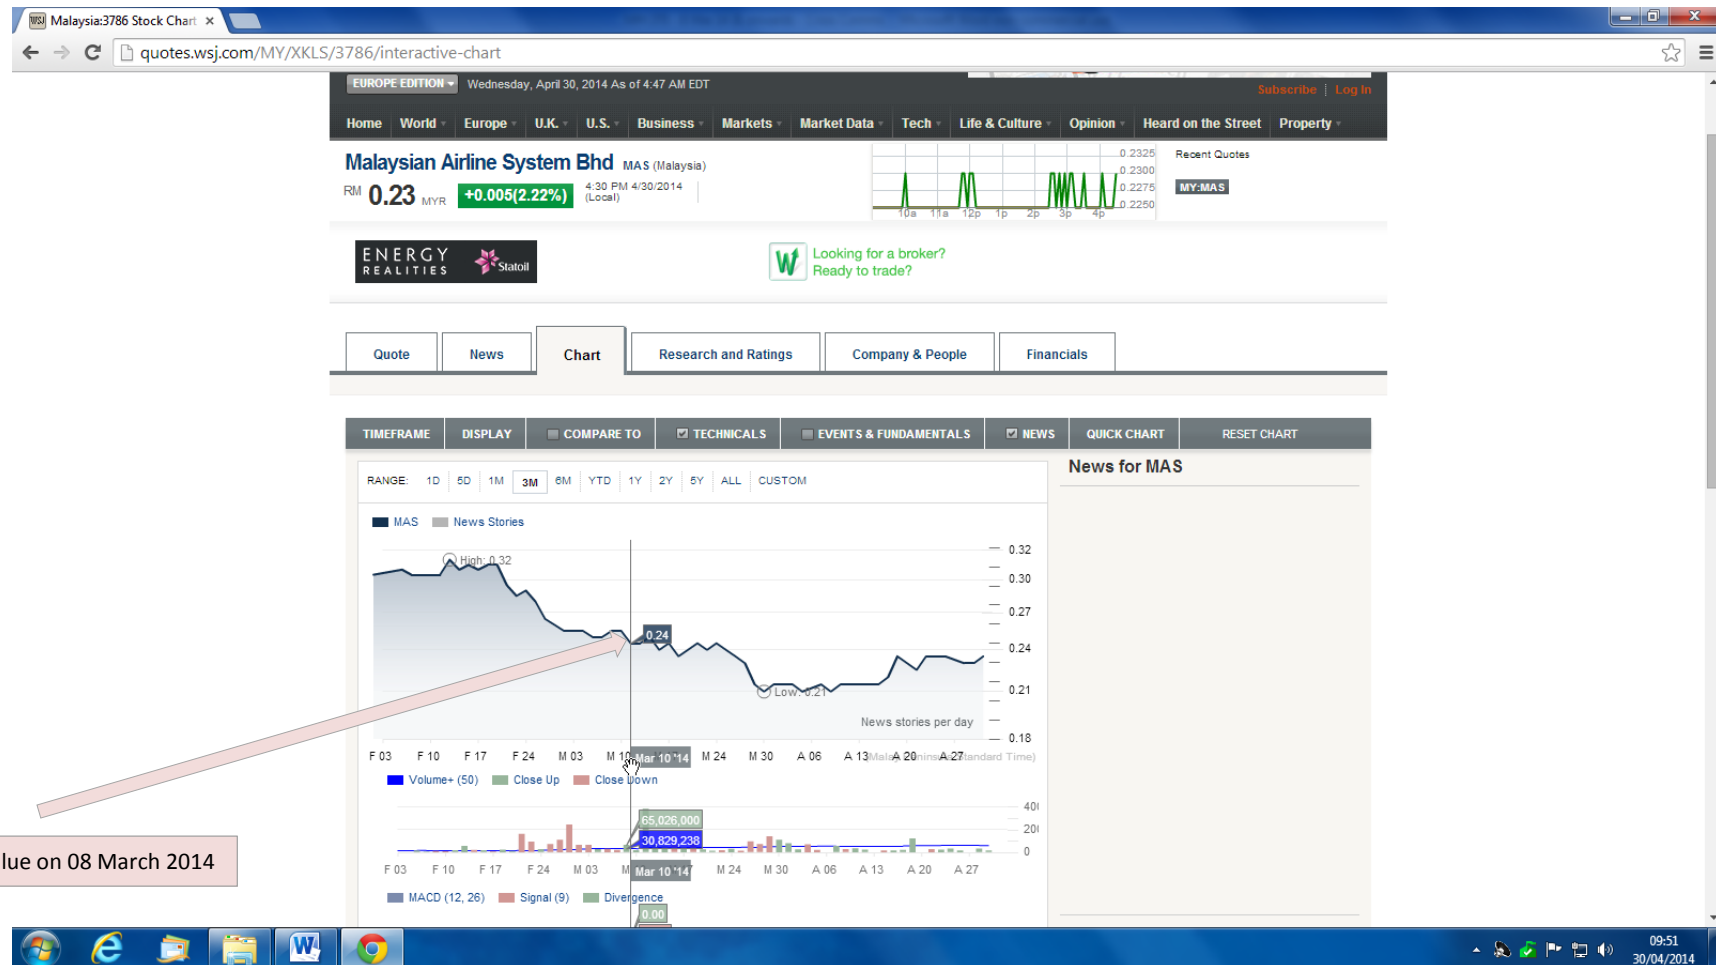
Malaysia:3786 Stock Chart ×

quotes.wsj.com/MY/XKLS/3786/interactive-chart

EUROPE EDITION Wednesday, April 30, 2014 As of 4:47 AM EDT

Subscribe | Log In

Home World Europe U.K. U.S. Business Markets Market Data Tech Life & Culture Opinion Heard on the Street Property

Malaysian Airline System Bhd MAS (Malaysia)

RM 0.23 MYR +0.005(2.22%) 4:30 PM 4/30/2014 (Local)

0.2325 0.2300 0.2275 0.2250

10a 11a 12p 1p 2p 3p 4p

Recent Quotes

MY:MAS

ENERGY REALITIES Statoil

Looking for a broker? Ready to trade?

Quote News Chart Research and Ratings Company & People Financials

TIMEFRAME DISPLAY COMPARE TO TECHNICALS EVENTS & FUNDAMENTALS NEWS QUICK CHART RESET CHART

RANGE: 1D 5D 1M 3M 6M YTD 1Y 2Y 5Y ALL CUSTOM

News for MAS

MAS News Stories

High: 0.32

0.24

Low: 0.21

News stories per day

0.32 0.30 0.27 0.24 0.21 0.18

F 03 F 10 F 17 F 24 M 03 M 10 Mar 10 '14 M 24 M 30 A 06 A 13 A 20 A 27 Malaysia Peninsular Standard Time)

Volume+ (50) Close Up Close Down

65,026,000

30,829,238

400 200 0

F 03 F 10 F 17 F 24 M 03 M Mar 10 '14 M 24 M 30 A 06 A 13 A 20 A 27

MACD (12, 26) Signal (9) Divergence

0.00

lue on 08 March 2014

09:51
30/04/2014